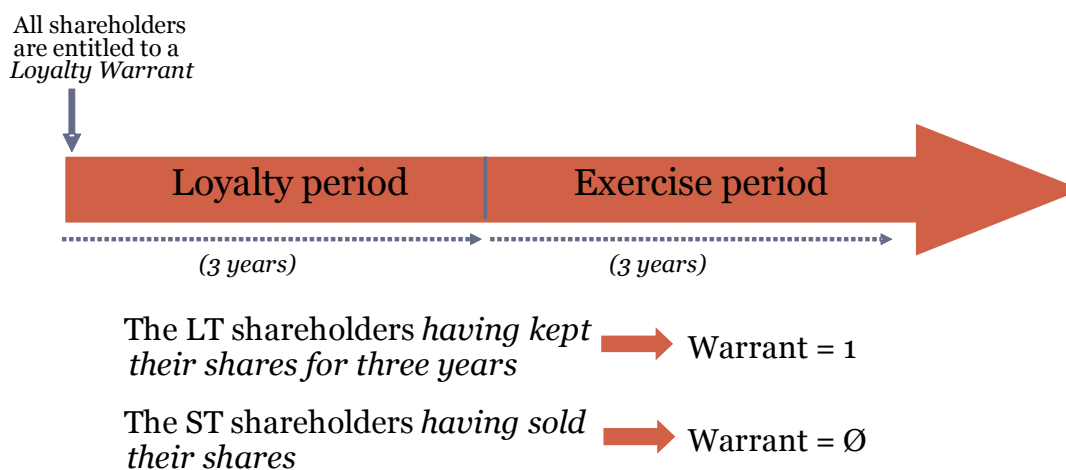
All shareholders are entitled to a *Loyalty Warrant*

Loyalty period

Exercise period

(3 years)

(3 years)

The LT shareholders *having kept their shares for three years*

Warrant = 1

The ST shareholders *having sold their shares*

Warrant = Ø